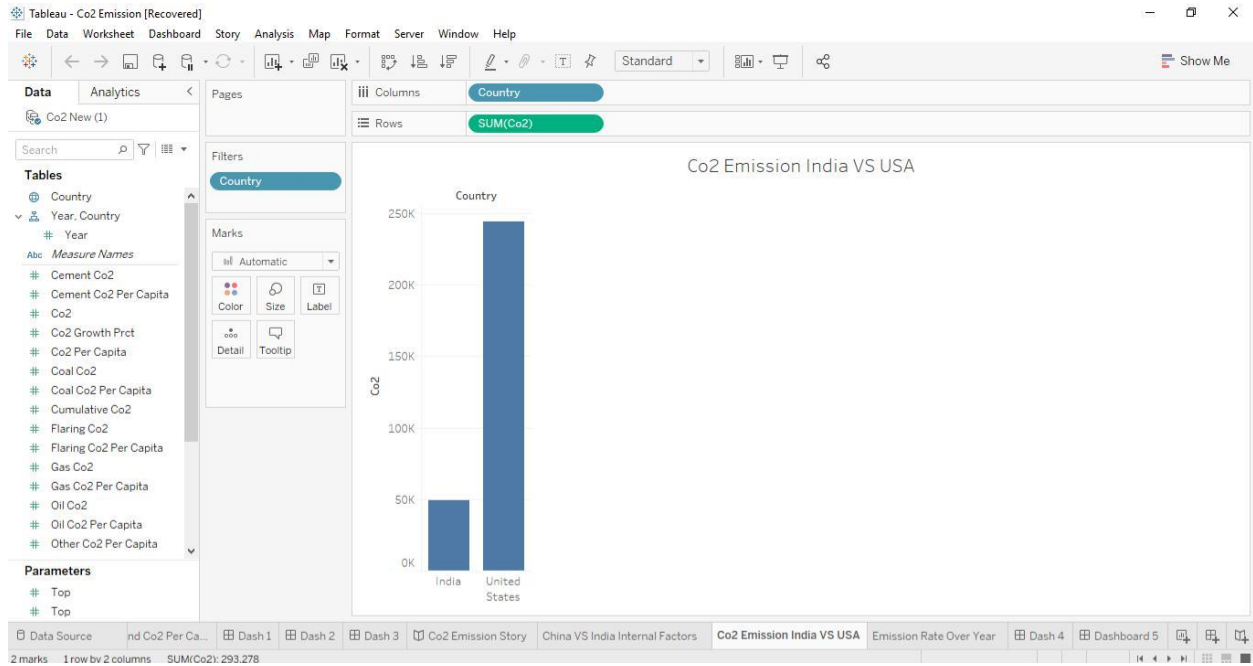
Tableau - Co2 Emission [Recovered]

File Data Worksheet Dashboard Story Analysis Map Format Server Window Help

Standard

Show Me

Data Analytics

Co2 New (1)

Search

Tables

Country

Year, Country

Year

Abc Measure Names

Cement Co2

Cement Co2 Per Capita

Co2

Co2 Growth Prct

Co2 Per Capita

Coal Co2

Coal Co2 Per Capita

Cumulative Co2

Flaring Co2

Flaring Co2 Per Capita

Gas Co2

Gas Co2 Per Capita

Oil Co2

Oil Co2 Per Capita

Other Co2 Per Capita

Parameters

Top

Top

Pages

Filters

Country

Marks

Automatic

Color Size Label

Detail Tooltip

Columns Country

Rows SUM(Co2)

Co2 Emission India VS USA

Country

250K

200K

150K

100K

50K

0K

Co2

India

United States

Data Source | nd Co2 Per Ca... | Dash 1 | Dash 2 | Dash 3 | Co2 Emission Story | China VS India Internal Factors | Co2 Emission India VS USA | Emission Rate Over Year | Dash 4 | Dashboard 5

2 marks 1 row by 2 columns SUM(Co2): 293,278